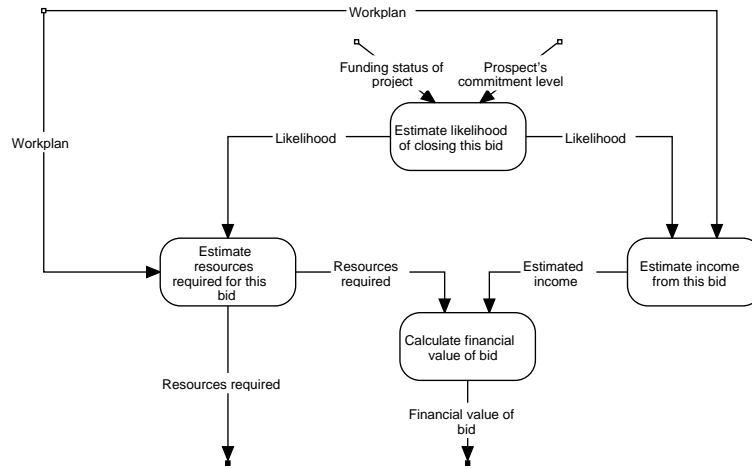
Workplan

Funding status of project

Prospect's commitment level

Workplan

Likelihood

Estimate likelihood of closing this bid

Likelihood

Estimate resources required for this bid

Resources required

Estimated income

Estimate income from this bid

Calculate financial value of bid

Resources required

Financial value of bid